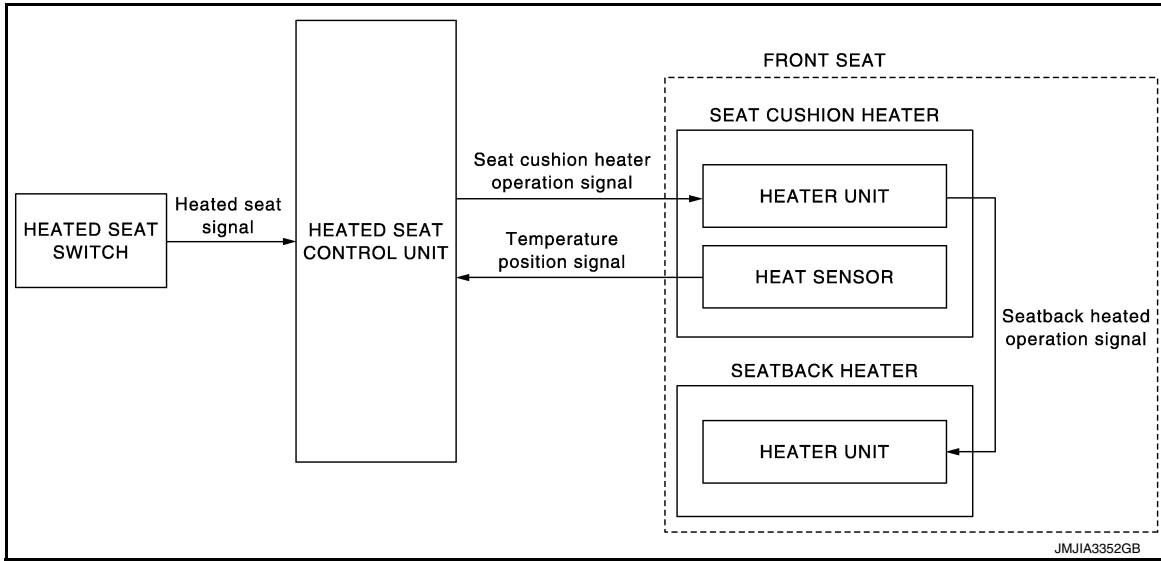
HEATED SEAT SWITCH

Heated seat signal

HEATED SEAT CONTROL UNIT

Seat cushion heater operation signal

Temperature position signal

FRONT SEAT

SEAT CUSHION HEATER

HEATER UNIT

HEAT SENSOR

Seatback heated operation signal

SEATBACK HEATER

HEATER UNIT

JMJIA3352GB